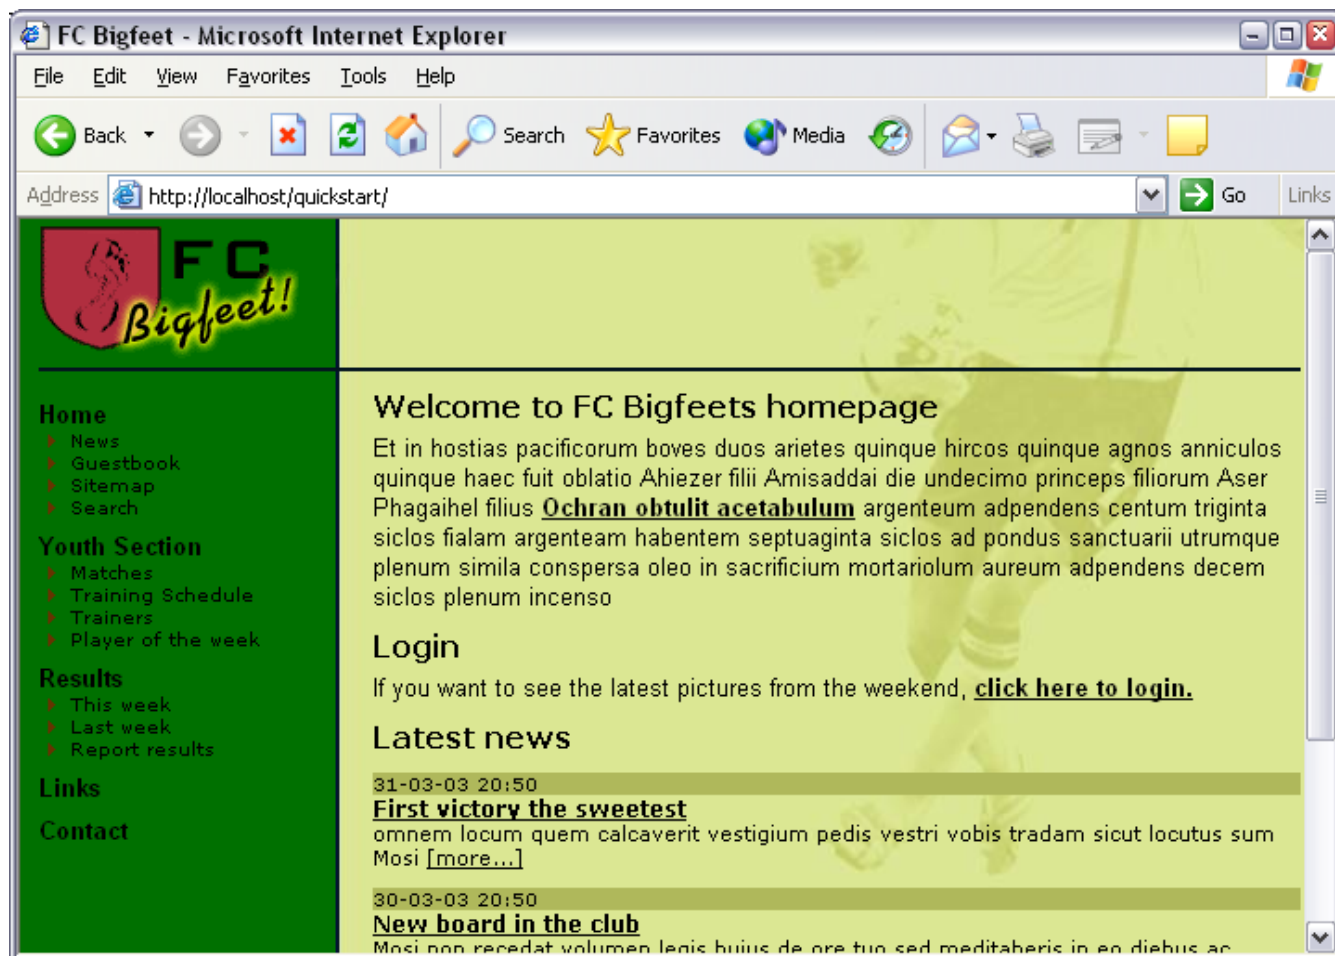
FC Bigfeet - Microsoft Internet Explorer

File Edit View Favorites Tools Help

Back Search Favorites Media

Address http://localhost/quickstart/ Go Links

FC Bigfeet!

Home
News
Guestbook
Sitemap
Search
Youth Section
Matches
Training Schedule
Trainers
Player of the week
Results
This week
Last week
Report results
Links
Contact

Welcome to FC Bigfeets homepage

Et in hostias pacificorum boves duos arietes quinque hircos quinque agnos anniculos quinque haec fuit oblatio Ahiezer filii Amisaddai die undecimo princeps filiorum Aser Phagaihel filius Ochran obtulit acetabulum argenteum adpendens centum triginta siclos fialam argenteam habentem septuaginta siclos ad pondus sanctuarii utrumque plenum simila conspersa oleo in sacrificium mortariolum aureum adpendens decem siclos plenum incenso

Login

If you want to see the latest pictures from the weekend, click here to login.

Latest news

31-03-03 20:50
First victory the sweetest
omnem locum quem calcaverit vestigium pedis vestri vobis tradam sicut locutus sum Mosi [more...]

30-03-03 20:50
New board in the club
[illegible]